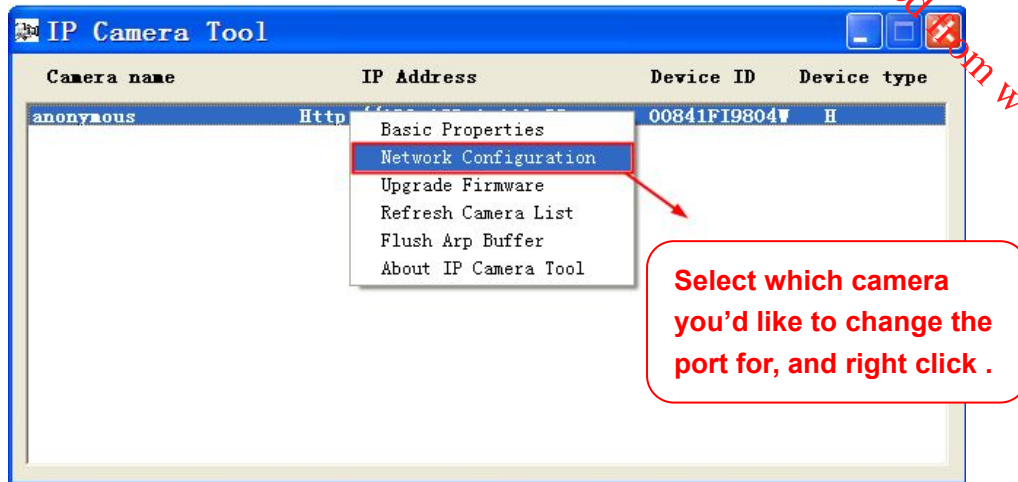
IP Camera Tool

| Camera name | IP Address | Device ID | Device type |
|---|---|---|---|
| anonymous | Http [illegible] | 00841FI9804W | H |

Basic Properties
Network Configuration
Upgrade Firmware
Refresh Camera List
Flush Arp Buffer
About IP Camera Tool

Select which camera you’d like to change the port for, and right click .

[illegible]om w